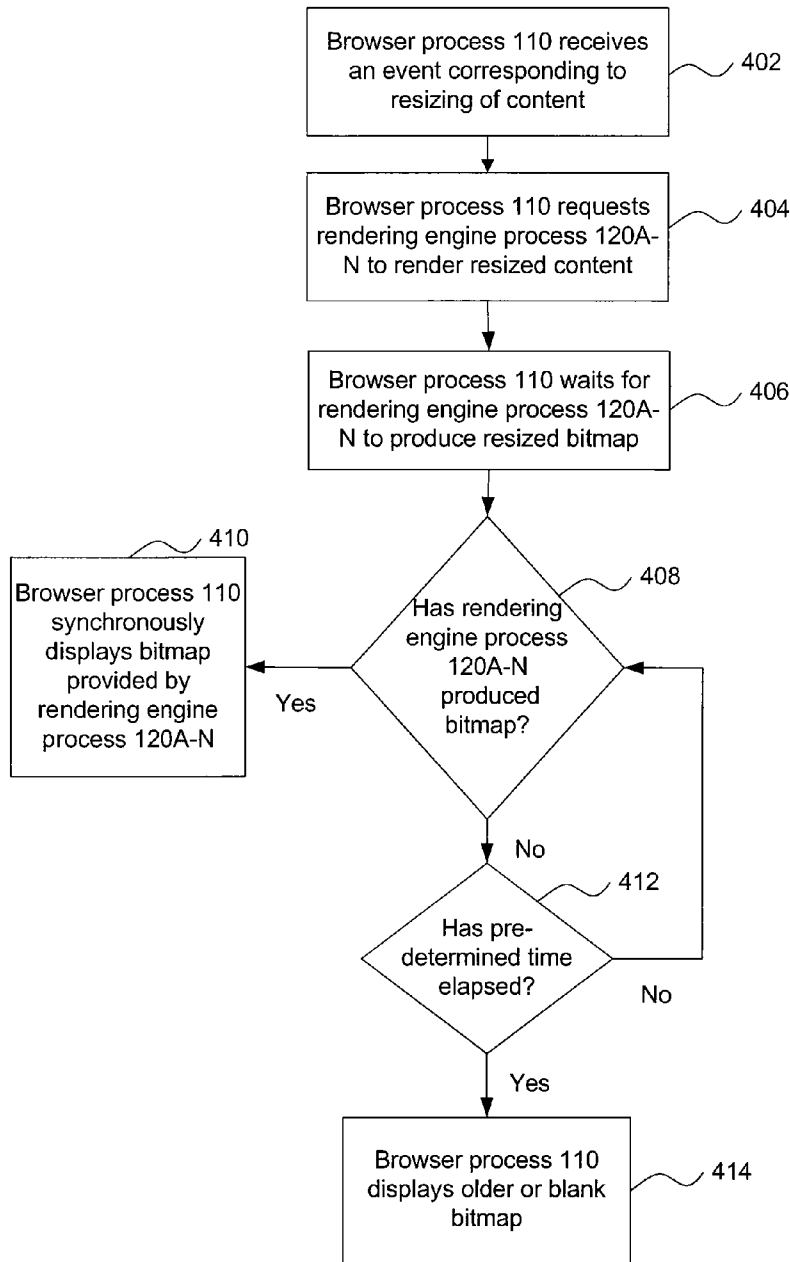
Browser process 110 receives an event corresponding to resizing of content

402

Browser process 110 requests rendering engine process 120A-N to render resized content

404

Browser process 110 waits for rendering engine process 120A-N to produce resized bitmap

406

410

Browser process 110 synchronously displays bitmap provided by rendering engine process 120A-N

Yes

408

Has rendering engine process 120A-N produced bitmap?

No

412

Has predetermined time elapsed?

No

Yes

Browser process 110 displays older or blank bitmap

414